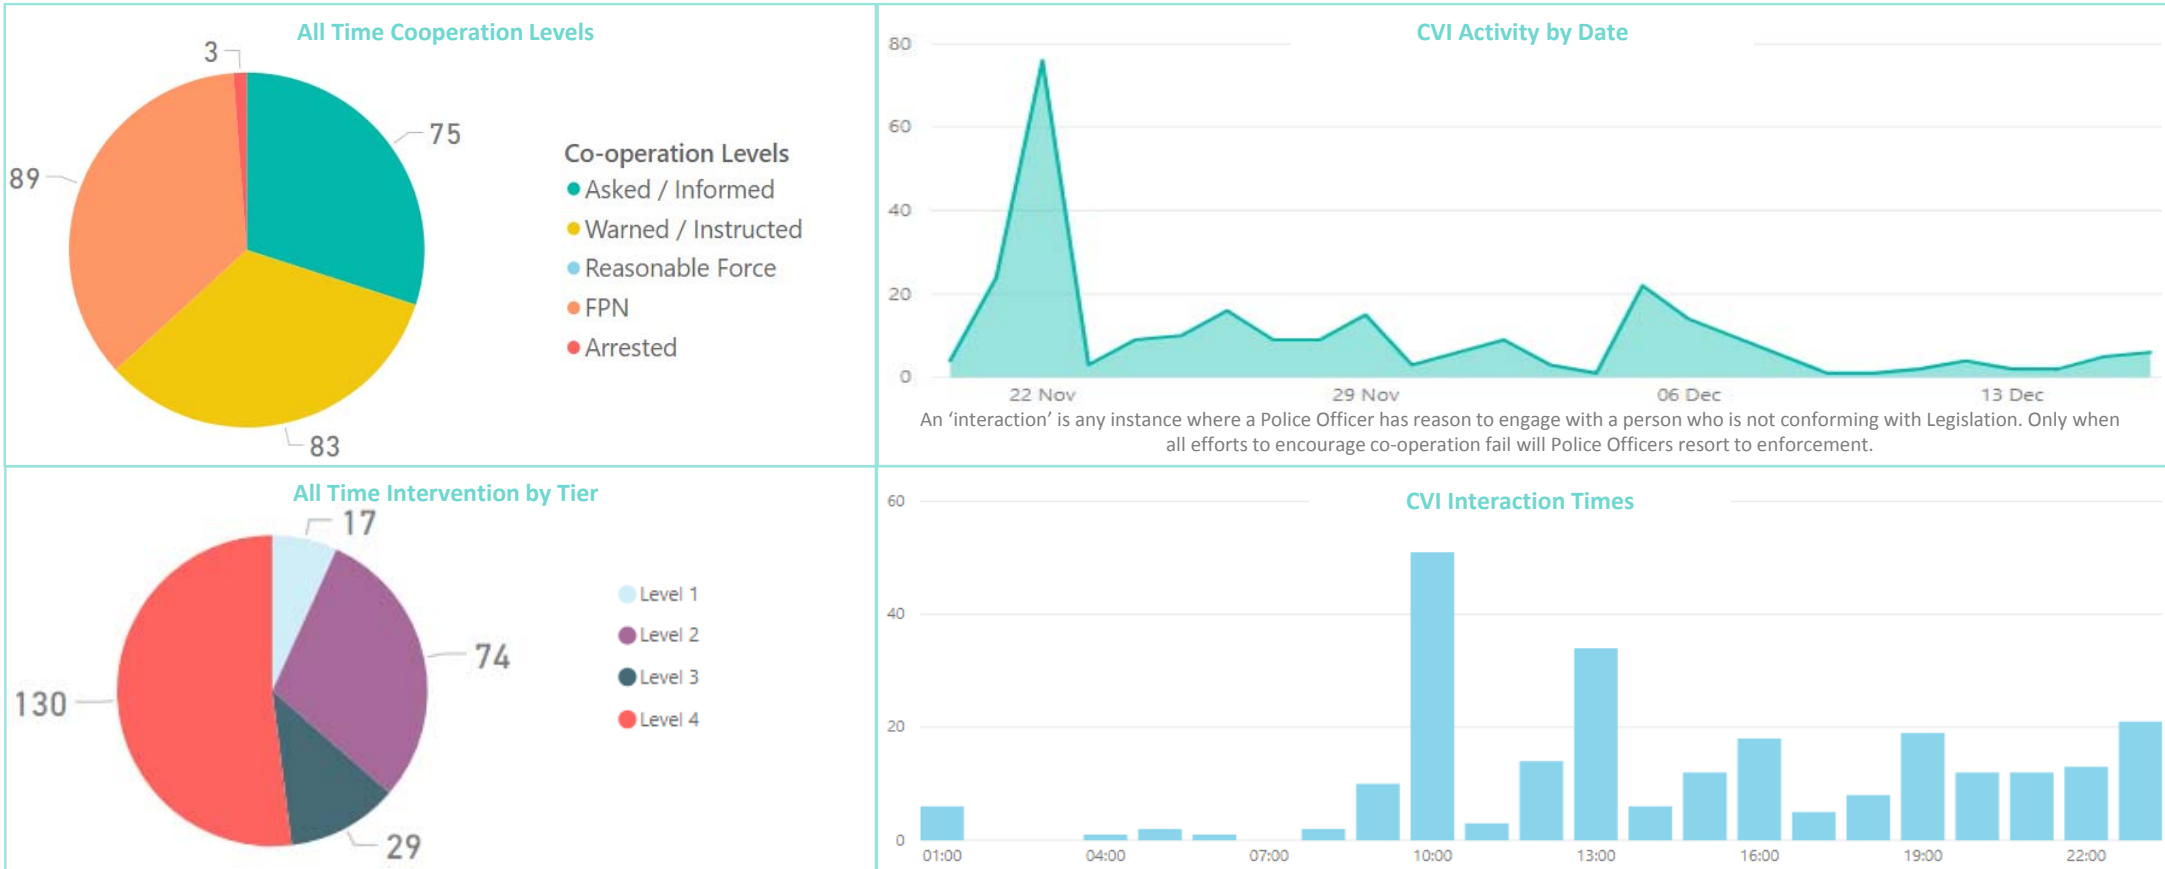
All Time Cooperation Levels

3
75
89
83

Co-operation Levels
Asked / Informed
Warned / Instructed
Reasonable Force
FPN
Arrested

CVI Activity by Date

80
60
40
20
0

22 Nov
29 Nov
06 Dec
13 Dec

An 'interaction' is any instance where a Police Officer has reason to engage with a person who is not conforming with Legislation. Only when all efforts to encourage co-operation fail will Police Officers resort to enforcement.

All Time Intervention by Tier

17
74
130
29

Level 1
Level 2
Level 3
Level 4

CVI Interaction Times

60
40
20
0

01:00
04:00
07:00
10:00
13:00
16:00
19:00
22:00